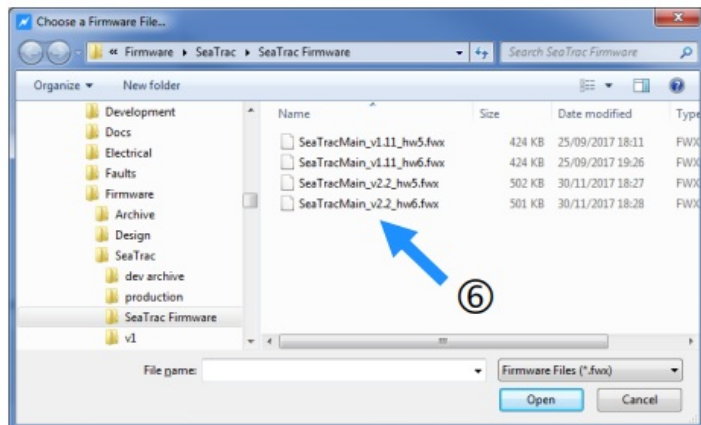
Choose a Firmware File...

« Firmware ▸ SeaTrac ▸ SeaTrac Firmware

Search SeaTrac Firmware

Organize ▾ New folder

Development
Docs
Electrical
Faults
Firmware
Archive
Design
SeaTrac
dev archive
production
SeaTrac Firmware
v1

| Name | Size | Date modified | Type |
|---|---|---|---|
| SeaTracMain_v1.11_hw5.fwx | 424 KB | 25/09/2017 18:11 | FWX |
| SeaTracMain_v1.11_hw6.fwx | 424 KB | 25/09/2017 19:26 | FWX |
| SeaTracMain_v2.2_hw5.fwx | 502 KB | 30/11/2017 18:27 | FWX |
| SeaTracMain_v2.2_hw6.fwx | 501 KB | 30/11/2017 18:28 | FWX |

⑥

File name:

Firmware Files (*.fwx)

Open Cancel